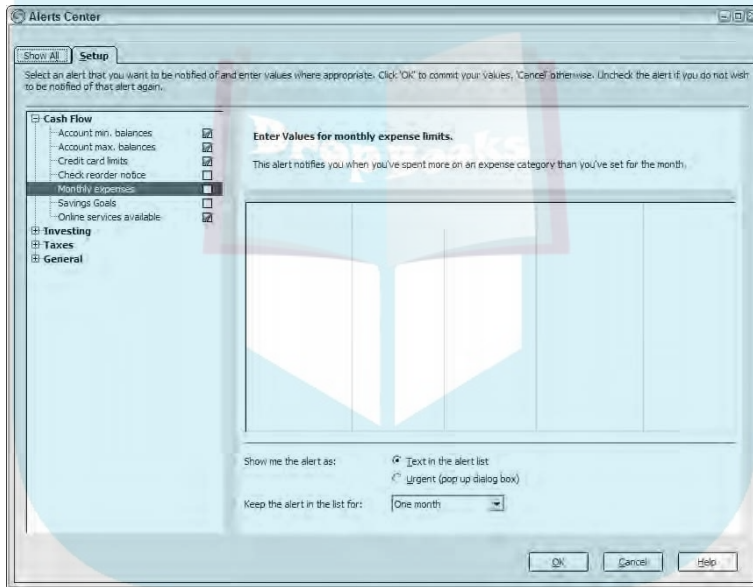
Alerts Center

Show All | Setup

Select an alert that you want to be notified of and enter values where appropriate. Click 'OK' to commit your values, 'Cancel' otherwise. Uncheck the alert if you do not wish to be notified of that alert again.

Cash Flow
Account min. balances
Account max. balances
Credit card limits
Check reorder notice
Monthly expenses
Savings Goals
Online services available
Investing
Taxes
General

Enter Values for monthly expense limits.

This alert notifies you when you've spent more on an expense category than you've set for the month.

Show me the alert as:
Text in the alert list
Urgent (pop up dialog box)

Keep the alert in the list for: One month

OK
Cancel
Help

PrepAwaks